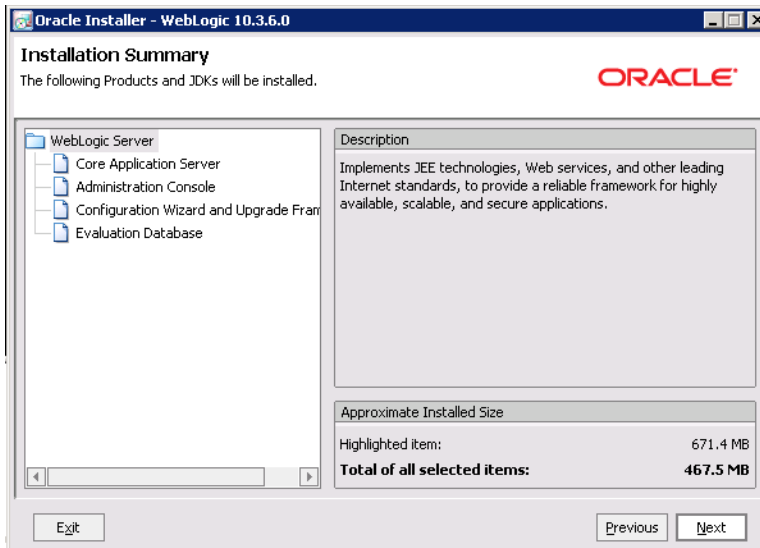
Oracle Installer - WebLogic 10.3.6.0

Installation Summary

The following Products and JDKs will be installed.

ORACLE

WebLogic Server
Core Application Server
Administration Console
Configuration Wizard and Upgrade Fram
Evaluation Database

Description

Implements JEE technologies, Web services, and other leading Internet standards, to provide a reliable framework for highly available, scalable, and secure applications.

Approximate Installed Size

Highlighted item: 671.4 MB
Total of all selected items: 467.5 MB

Exit

Previous

Next